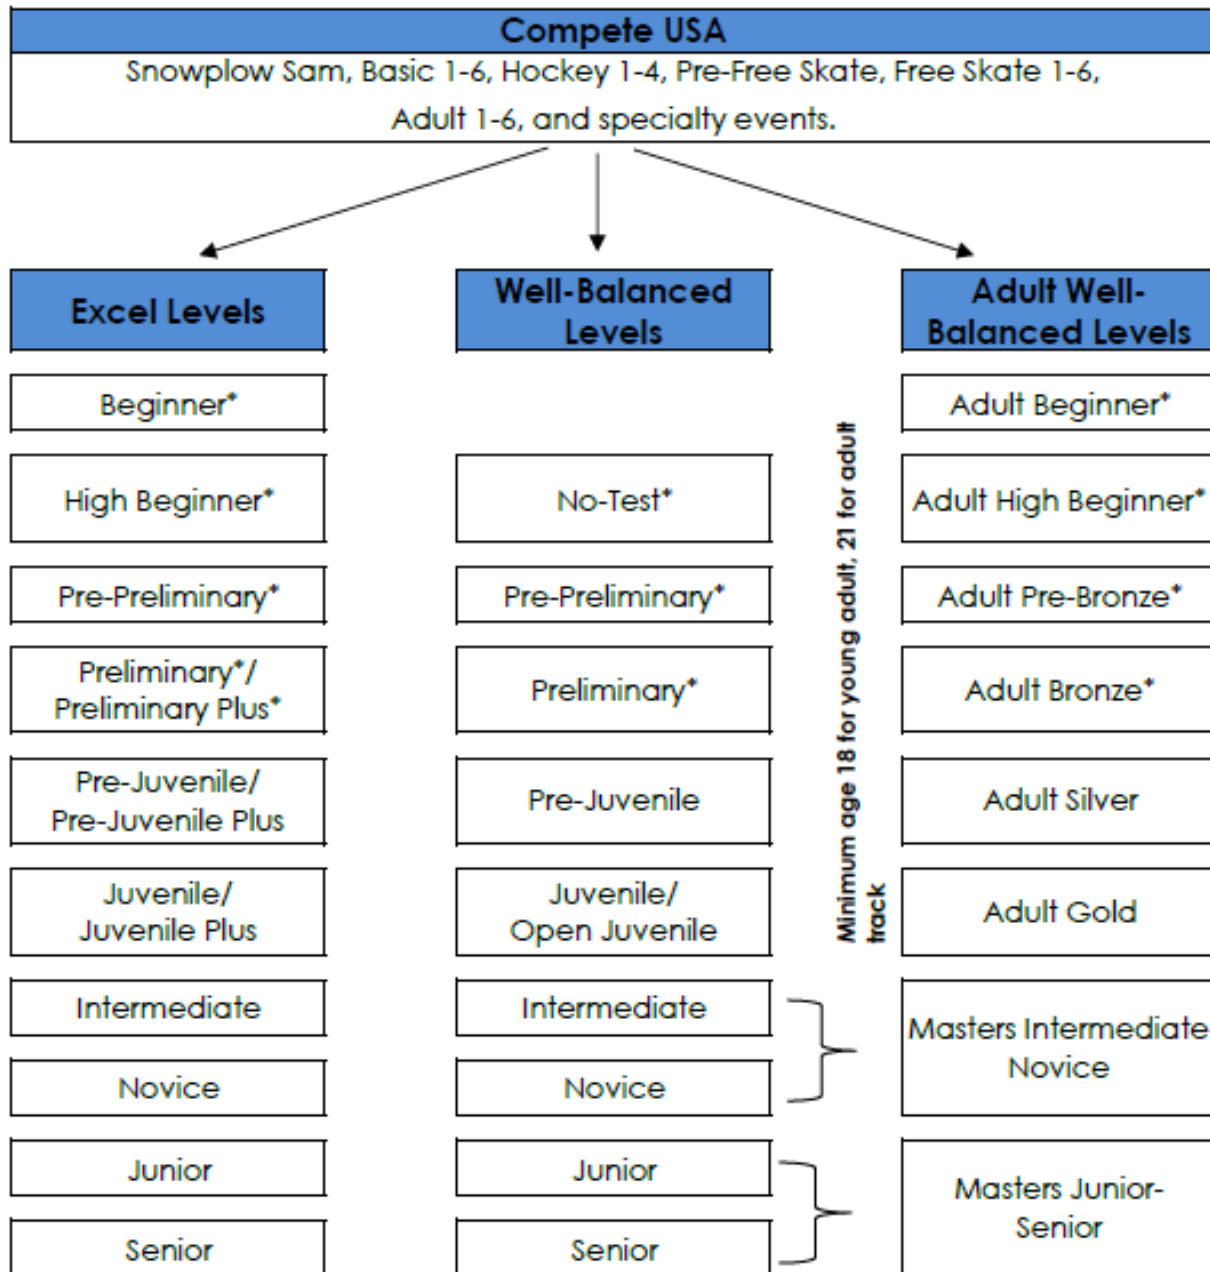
Compete USA

Snowplow Sam, Basic 1-6, Hockey 1-4, Pre-Free Skate, Free Skate 1-6, Adult 1-6, and specialty events.

Excel Levels

Beginner*

High Beginner*

Pre-Preliminary*

Preliminary*/ Preliminary Plus*

Pre-Juvenile/ Pre-Juvenile Plus

Juvenile/ Juvenile Plus

Intermediate

Novice

Junior

Senior

Well-Balanced Levels

No-Test*

Pre-Preliminary*

Preliminary*

Pre-Juvenile

Juvenile/ Open Juvenile

Intermediate

Novice

Junior

Senior

Minimum age 18 for young adult, 21 for adult track

Adult Well-Balanced Levels

Adult Beginner*

Adult High Beginner*

Adult Pre-Bronze*

Adult Bronze*

Adult Silver

Adult Gold

Masters Intermediate-Novice

Masters Junior-Senior